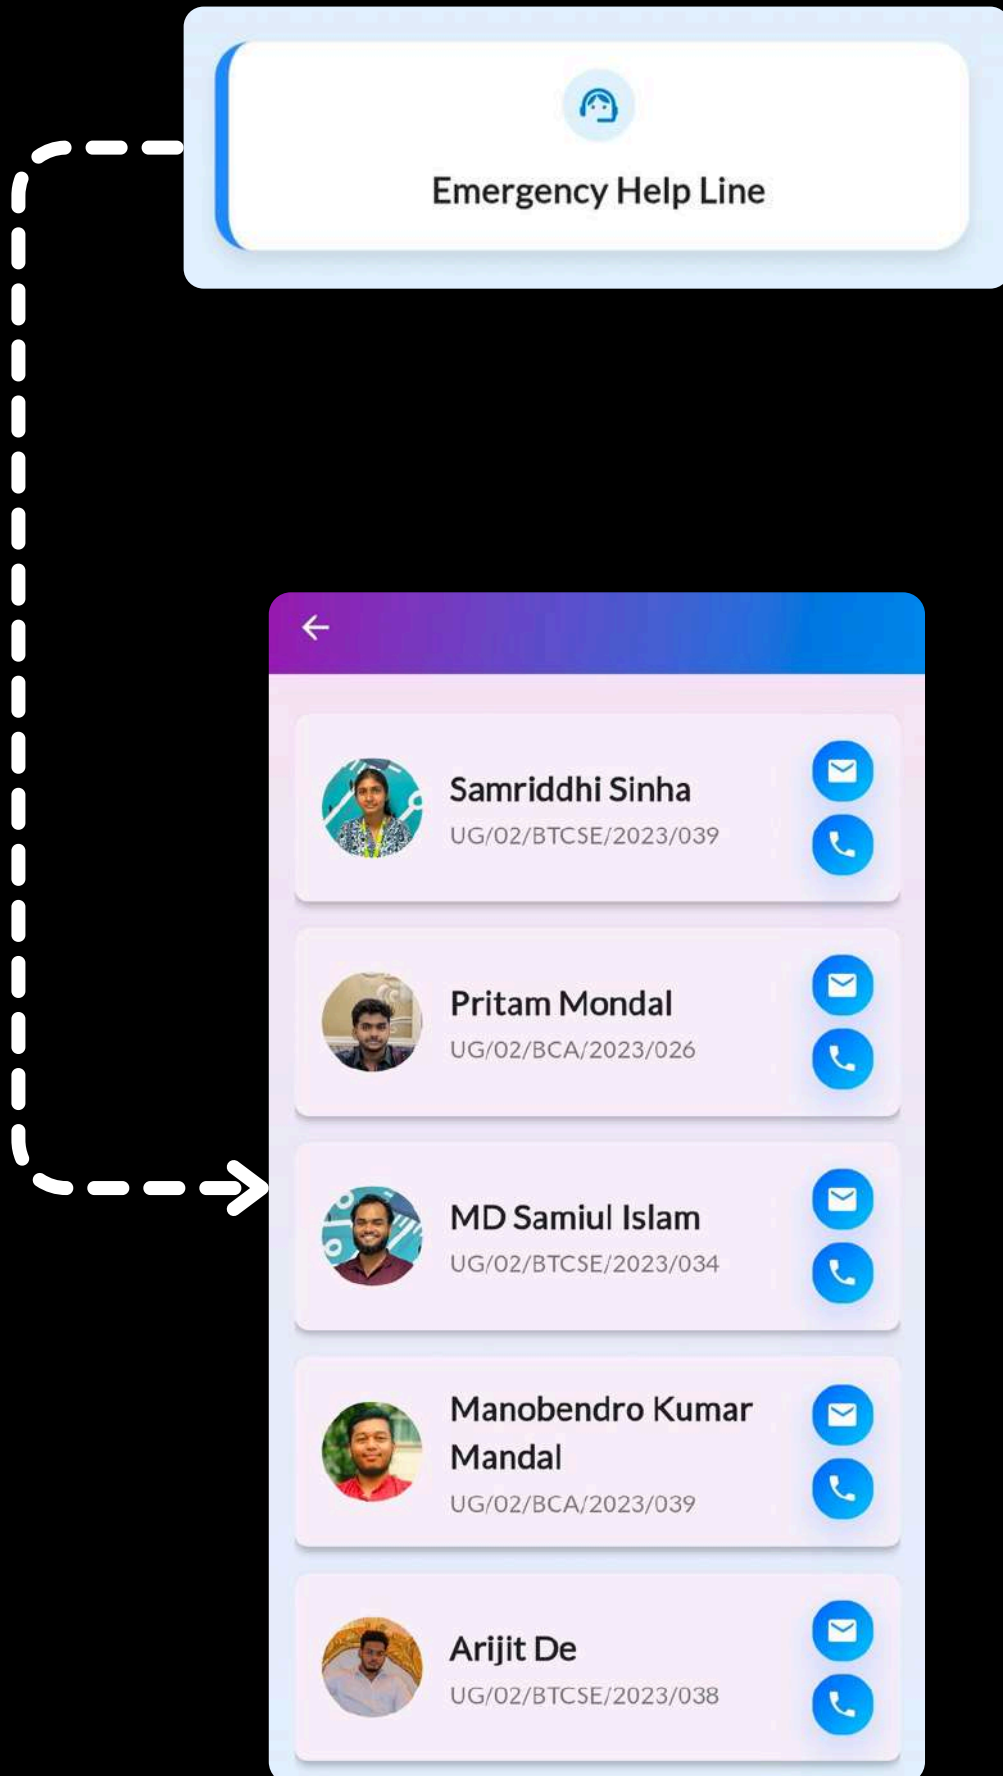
Emergency Help Line

Samriddhi Sinha
UG/02/BTCSE/2023/039

Pritam Mondal
UG/02/BCA/2023/026

MD Samiul Islam
UG/02/BTCSE/2023/034

Manobendro Kumar Mandal
UG/02/BCA/2023/039

Arijit De
UG/02/BTCSE/2023/038